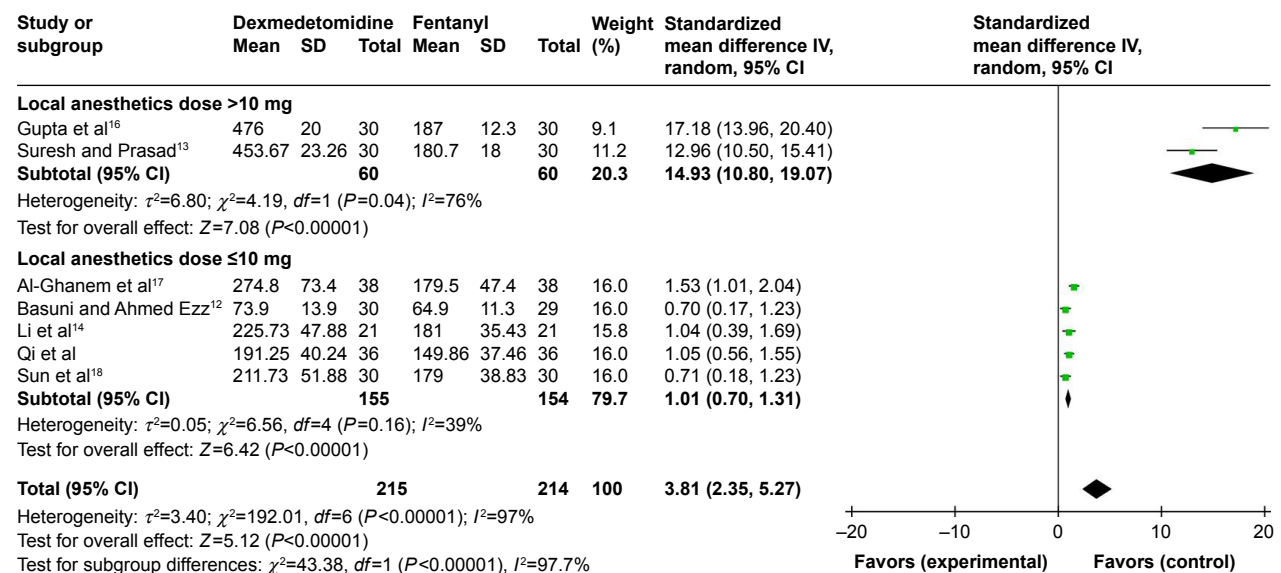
| Study or subgroup | Dexmedetomidine Mean | SD | Total | Fentanyl Mean | SD | Total | Weight (%) | Standardized mean difference IV, random, 95% CI |
|---|---|---|---|---|---|---|---|---|
| **Local anesthetics dose >10 mg** | | | | | | | | |
| Gupta et al$^{16}$ | 476 | 20 | 30 | 187 | 12.3 | 30 | 9.1 | 17.18 (13.96, 20.40) |
| Suresh and Prasad$^{13}$ | 453.67 | 23.26 | 30 | 180.7 | 18 | 30 | 11.2 | 12.96 (10.50, 15.41) |
| **Subtotal (95% CI)** | | | **60** | | | **60** | **20.3** | **14.93 (10.80, 19.07)** |
| **Local anesthetics dose ≤10 mg** | | | | | | | | |
| Al-Ghanem et al$^{17}$ | 274.8 | 73.4 | 38 | 179.5 | 47.4 | 38 | 16.0 | 1.53 (1.01, 2.04) |
| Basuni and Ahmed Ezz$^{12}$ | 73.9 | 13.9 | 30 | 64.9 | 11.3 | 29 | 16.0 | 0.70 (0.17, 1.23) |
| Li et al$^{14}$ | 225.73 | 47.88 | 21 | 181 | 35.43 | 21 | 15.8 | 1.04 (0.39, 1.69) |
| Qi et al | 191.25 | 40.24 | 36 | 149.86 | 37.46 | 36 | 16.0 | 1.05 (0.56, 1.55) |
| Sun et al$^{18}$ | 211.73 | 51.88 | 30 | 179 | 38.83 | 30 | 16.0 | 0.71 (0.18, 1.23) |
| **Subtotal (95% CI)** | | | **155** | | | **154** | **79.7** | **1.01 (0.70, 1.31)** |
| **Total (95% CI)** | | | **215** | | | **214** | **100** | **3.81 (2.35, 5.27)** |

Heterogeneity: $\tau^2$=6.80; $\chi^2$=4.19, $df$=1 ($P$=0.04); $I^2$=76%
Test for overall effect: $Z$=7.08 ($P$<0.00001)

Heterogeneity: $\tau^2$=0.05; $\chi^2$=6.56, $df$=4 ($P$=0.16); $I^2$=39%
Test for overall effect: $Z$=6.42 ($P$<0.00001)

Heterogeneity: $\tau^2$=3.40; $\chi^2$=192.01, $df$=6 ($P$<0.00001); $I^2$=97%
Test for overall effect: $Z$=5.12 ($P$<0.00001)
Test for subgroup differences: $\chi^2$=43.38, $df$=1 ($P$<0.00001), $I^2$=97.7%

Standardized mean difference IV, random, 95% CI

–20 –10 0 10 20

**Favors (experimental)** **Favors (control)**